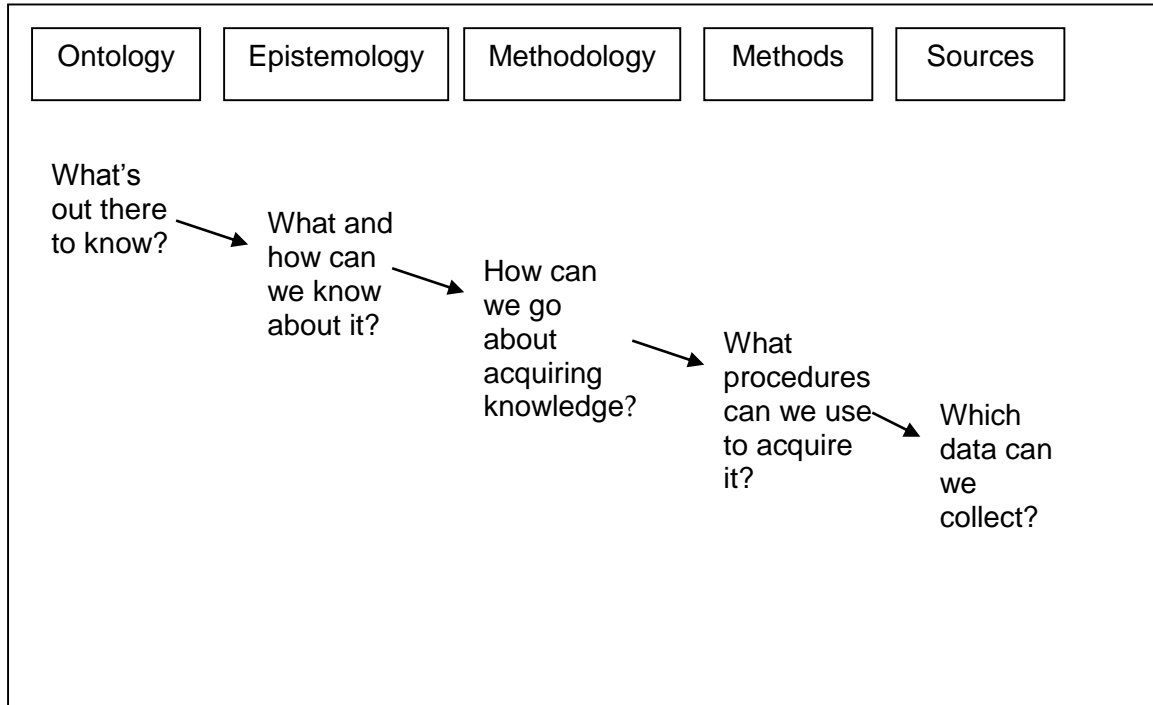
Ontology

Epistemology

Methodology

Methods

Sources

What's out there to know?

What and how can we know about it?

How can we go about acquiring knowledge?

What procedures can we use to acquire it?

Which data can we collect?